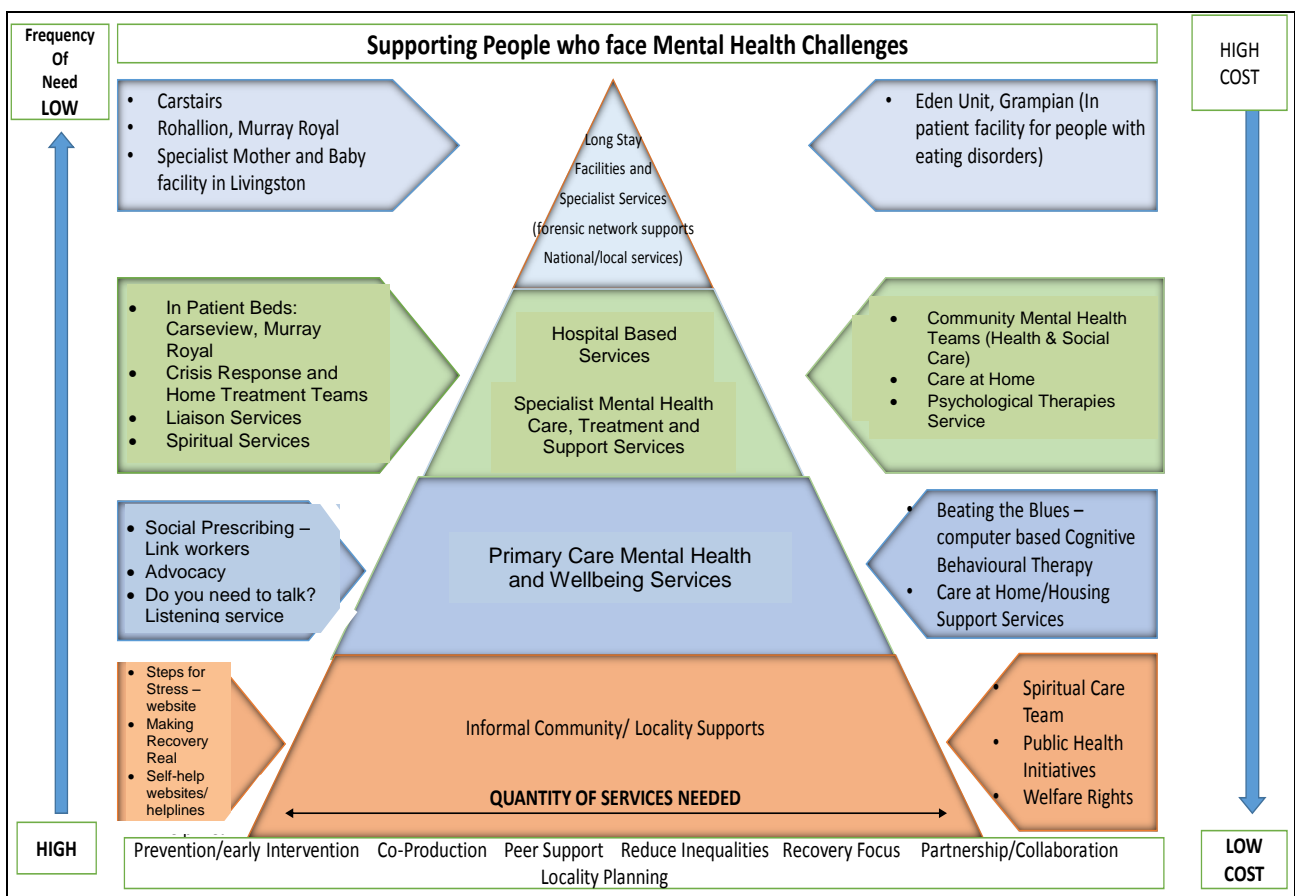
Frequency Of Need LOW

Supporting People who face Mental Health Challenges

HIGH COST

- Carstairs
- Rohallion, Murray Royal
- Specialist Mother and Baby facility in Livingston

Long Stay Facilities and Specialist Services (forensic network supports National/local services)

- Eden Unit, Grampian (In patient facility for people with eating disorders)

- In Patient Beds: Carseview, Murray Royal
- Crisis Response and Home Treatment Teams
- Liaison Services
- Spiritual Services

Hospital Based Services

Specialist Mental Health Care, Treatment and Support Services

- Community Mental Health Teams (Health & Social Care)
- Care at Home
- Psychological Therapies Service

- Social Prescribing – Link workers
- Advocacy
- Do you need to talk? Listening service

Primary Care Mental Health and Wellbeing Services

- Beating the Blues – computer based Cognitive Behavioural Therapy
- Care at Home/Housing Support Services

- Steps for Stress – website
- Making Recovery Real
- Self-help websites/ helplines

Informal Community/ Locality Supports

QUANTITY OF SERVICES NEEDED

- Spiritual Care Team
- Public Health Initiatives
- Welfare Rights

HIGH

Prevention/early Intervention Co-Production Peer Support Reduce Inequalities Recovery Focus Partnership/Collaboration Locality Planning

LOW COST